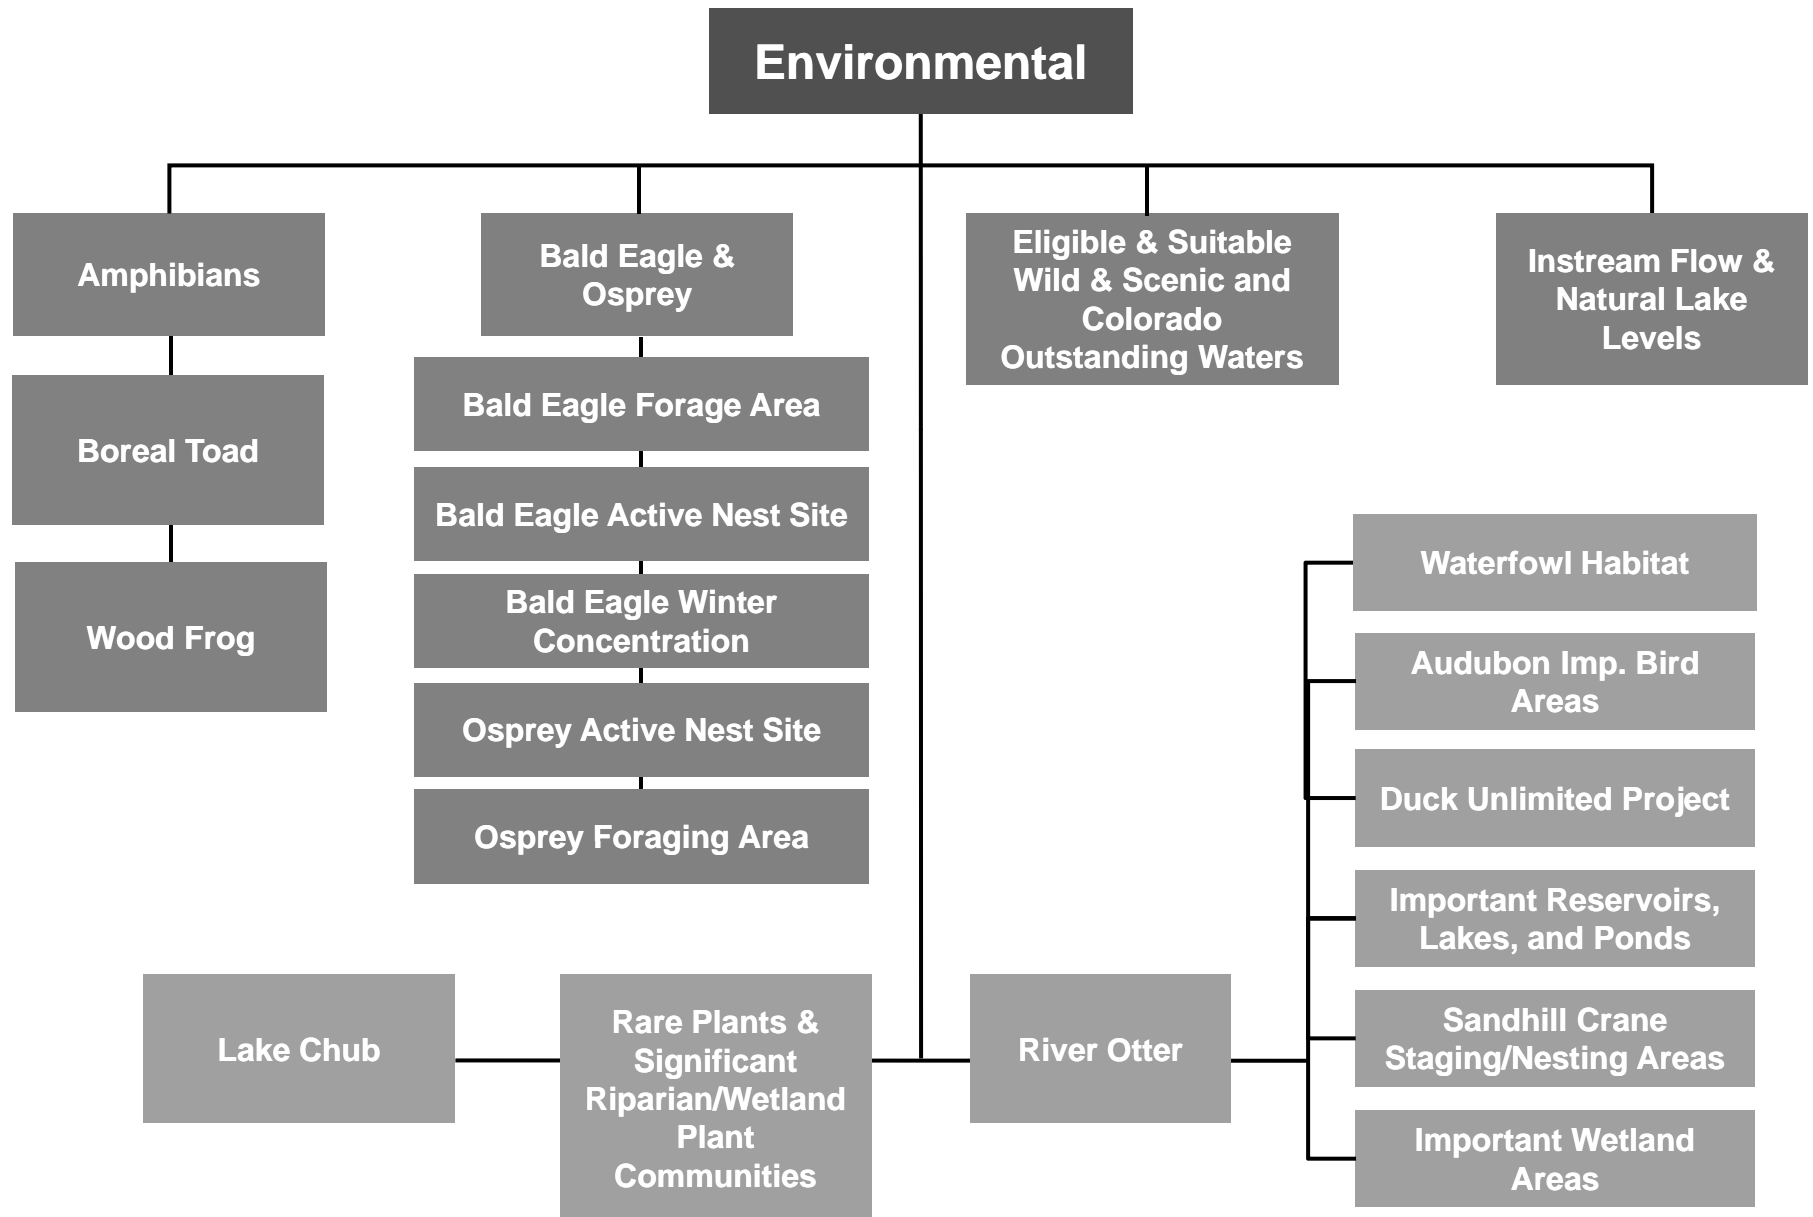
Environmental

Amphibians

Boreal Toad

Wood Frog

Bald Eagle & Osprey

Bald Eagle Forage Area

Bald Eagle Active Nest Site

Bald Eagle Winter Concentration

Osprey Active Nest Site

Osprey Foraging Area

Eligible & Suitable Wild & Scenic and Colorado Outstanding Waters

Instream Flow & Natural Lake Levels

Waterfowl Habitat

Audubon Imp. Bird Areas

Duck Unlimited Project

Important Reservoirs, Lakes, and Ponds

Sandhill Crane Staging/Nesting Areas

Important Wetland Areas

Lake Chub

Rare Plants & Significant Riparian/Wetland Plant Communities

River Otter